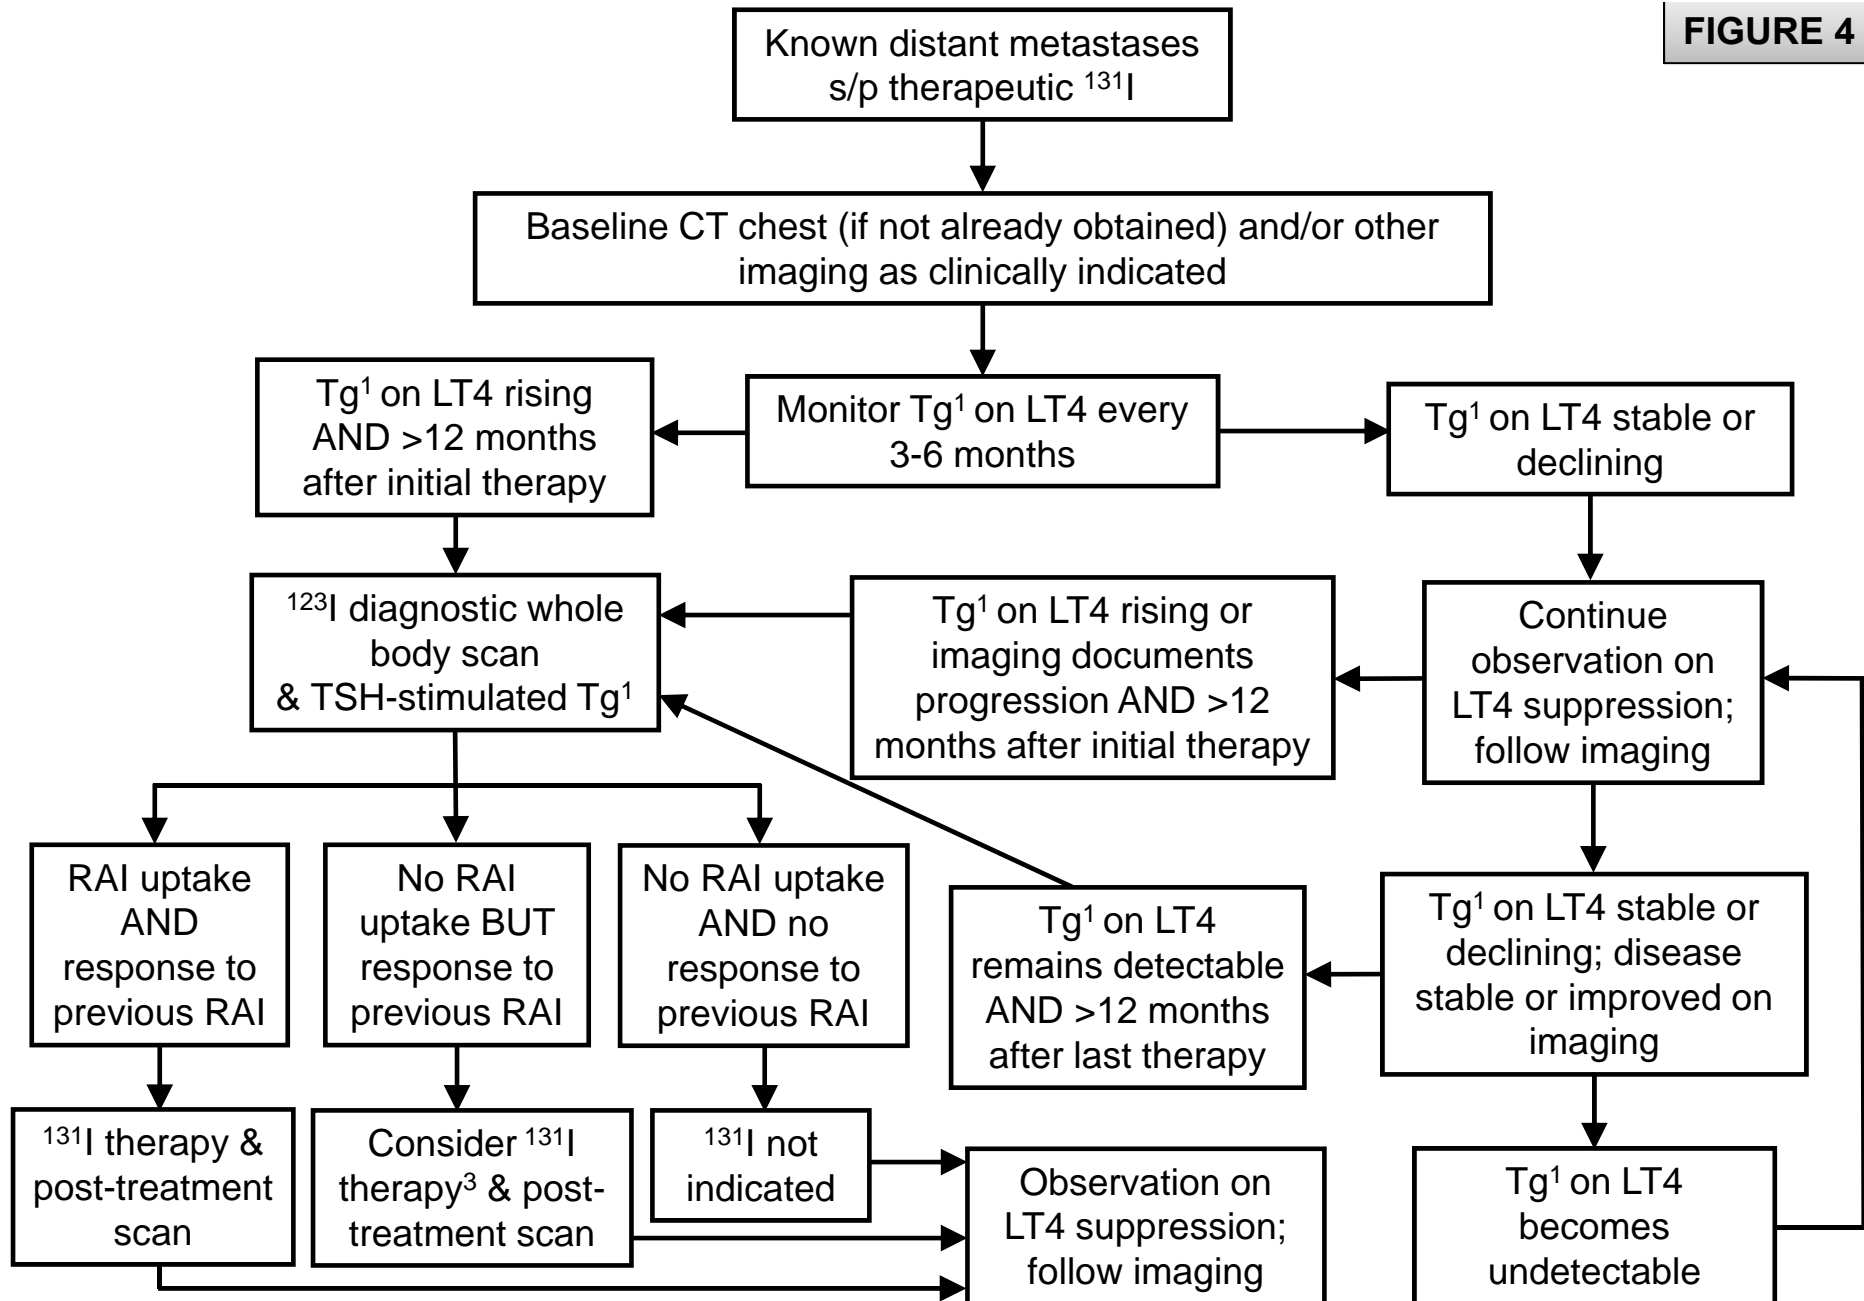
FIGURE 4

Known distant metastases s/p therapeutic $^{131}$I

Baseline CT chest (if not already obtained) and/or other imaging as clinically indicated

Tg$^1$ on LT4 rising AND >12 months after initial therapy

Monitor Tg$^1$ on LT4 every 3-6 months

Tg$^1$ on LT4 stable or declining

$^{123}$I diagnostic whole body scan & TSH-stimulated Tg$^1$

Tg$^1$ on LT4 rising or imaging documents progression AND >12 months after initial therapy

Continue observation on LT4 suppression; follow imaging

RAI uptake AND response to previous RAI

No RAI uptake BUT response to previous RAI

No RAI uptake AND no response to previous RAI

Tg$^1$ on LT4 remains detectable AND >12 months after last therapy

Tg$^1$ on LT4 stable or declining; disease stable or improved on imaging

$^{131}$I therapy & post-treatment scan

Consider $^{131}$I therapy$^3$ & post-treatment scan

$^{131}$I not indicated

Observation on LT4 suppression; follow imaging

Tg$^1$ on LT4 becomes undetectable